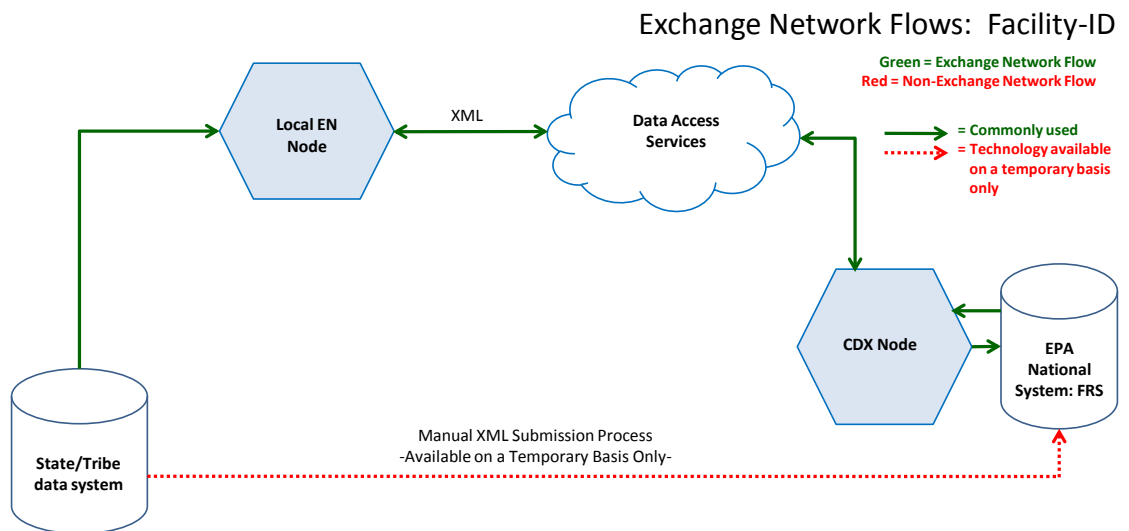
Exchange Network Flows: Facility-ID

Green = Exchange Network Flow
Red = Non-Exchange Network Flow

= Commonly used
= Technology available on a temporary basis only

Local EN Node

XML

Data Access Services

CDX Node

EPA National System: FRS

State/Tribe data system

Manual XML Submission Process
-Available on a Temporary Basis Only-